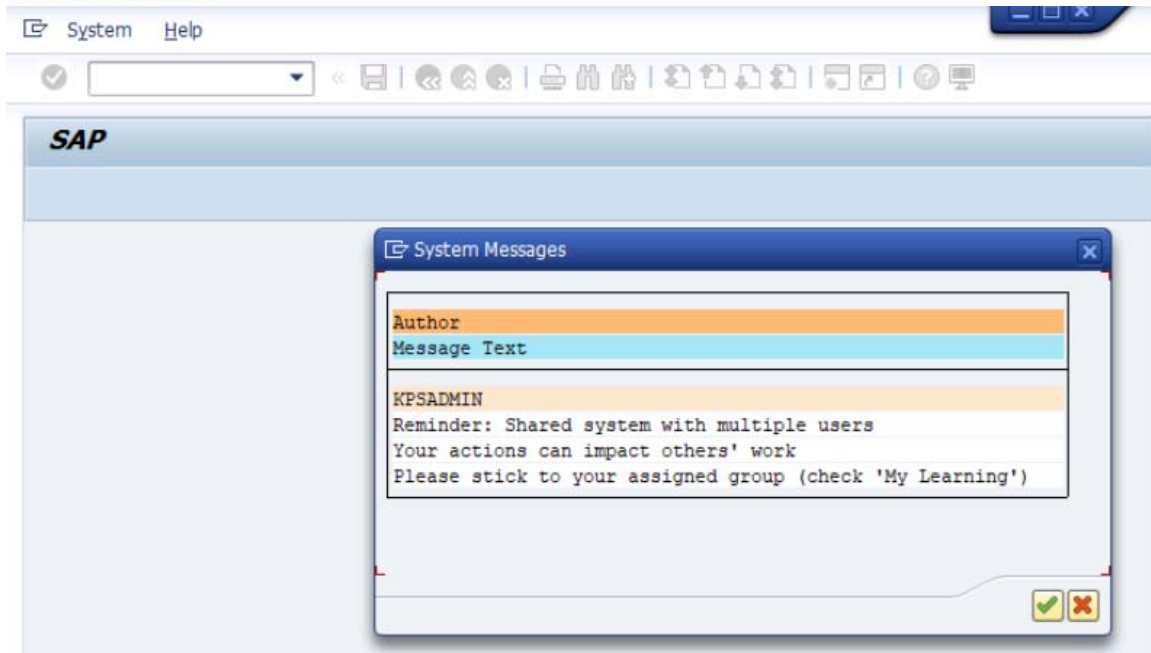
System Help

SAP

System Messages

Author
Message Text

KPSADMIN
Reminder: Shared system with multiple users
Your actions can impact others' work
Please stick to your assigned group (check 'My Learning')